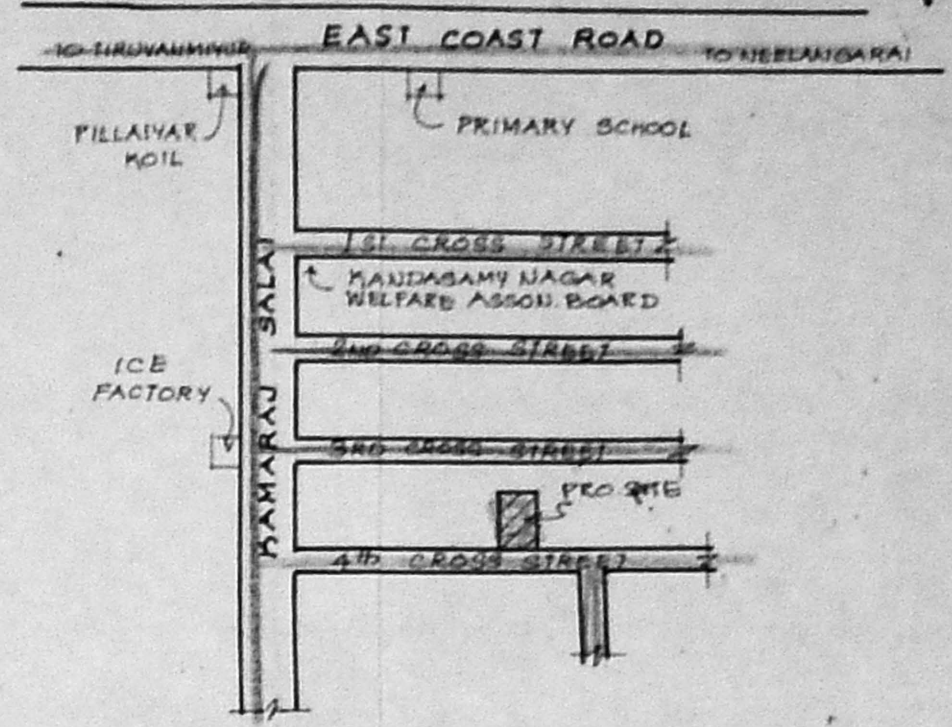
EAST COAST ROAD

TO TIRUVANMIYUR

TO NEELANGARAI

PILLAIYAR KOIL

PRIMARY SCHOOL

1ST. CROSS STREET

KANDASAMY NAGAR WELFARE ASSON. BOARD

2ND CROSS STREET

ICE FACTORY

3RD CROSS STREET

PRO. SITE

4th CROSS STREET

KAMARAJ SALAI